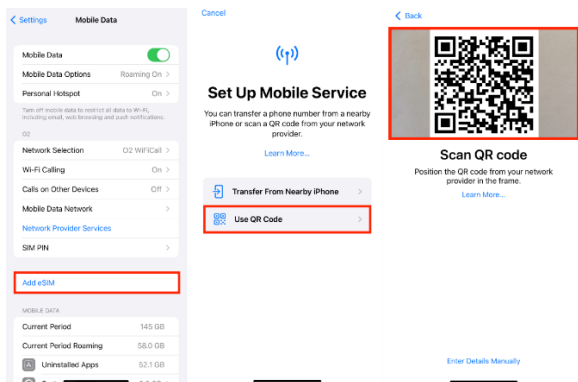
Settings Mobile Data

Mobile Data
Mobile Data Options Roaming On
Personal Hotspot On

Turn off mobile data to restrict all data to Wi-Fi, including email, web browsing and push notifications.

O2
Network Selection O2 WiFiCall
Wi-Fi Calling On
Calls on Other Devices Off
Mobile Data Network
Network Provider Services
SIM PIN

Add eSIM

MOBILE DATA
Current Period 145 GB
Current Period Roaming 58.0 GB
Uninstalled Apps 52.1 GB

Cancel

Set Up Mobile Service

You can transfer a phone number from a nearby iPhone or scan a QR code from your network provider.

Learn More...

Transfer From Nearby iPhone

Use QR Code

Back

Scan QR code

Position the QR code from your network provider in the frame.

Learn More...

Enter Details Manually